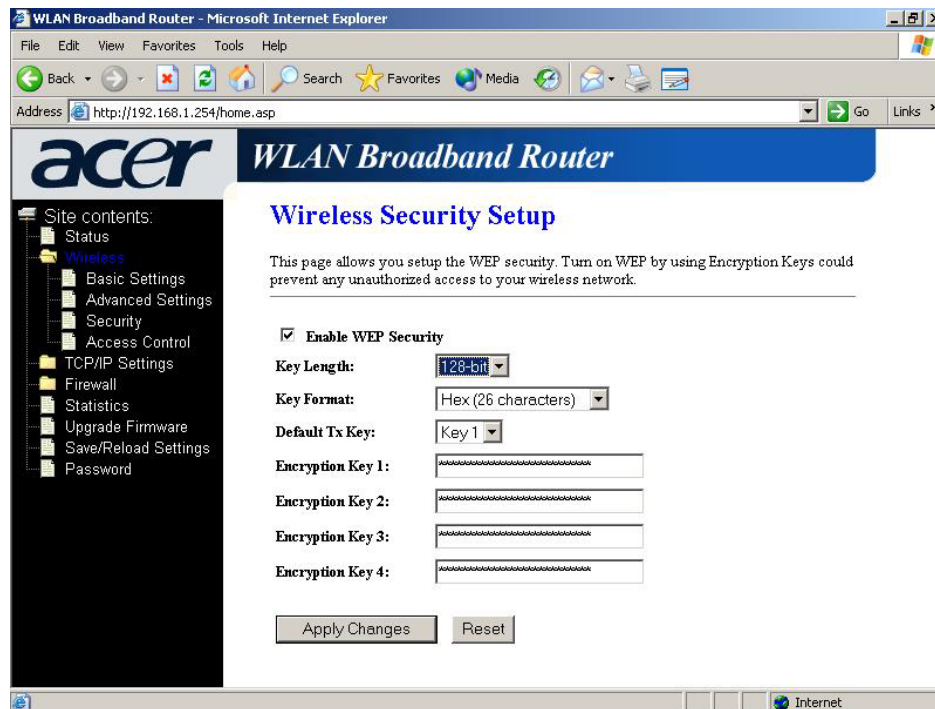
WLAN Broadband Router - Microsoft Internet Explorer

File Edit View Favorites Tools Help

Back Search Favorites Media

Address http://192.168.1.254/home.asp Go Links

acer WLAN Broadband Router

Site contents:
Status
Wireless
Basic Settings
Advanced Settings
Security
Access Control
TCP/IP Settings
Firewall
Statistics
Upgrade Firmware
Save/Reload Settings
Password

Wireless Security Setup

This page allows you setup the WEP security. Turn on WEP by using Encryption Keys could prevent any unauthorized access to your wireless network.

Enable WEP Security

Key Length: 128-bit

Key Format: Hex (26 characters)

Default Tx Key: Key 1

Encryption Key 1: **************************

Encryption Key 2: **************************

Encryption Key 3: **************************

Encryption Key 4: **************************

Apply Changes Reset

Internet